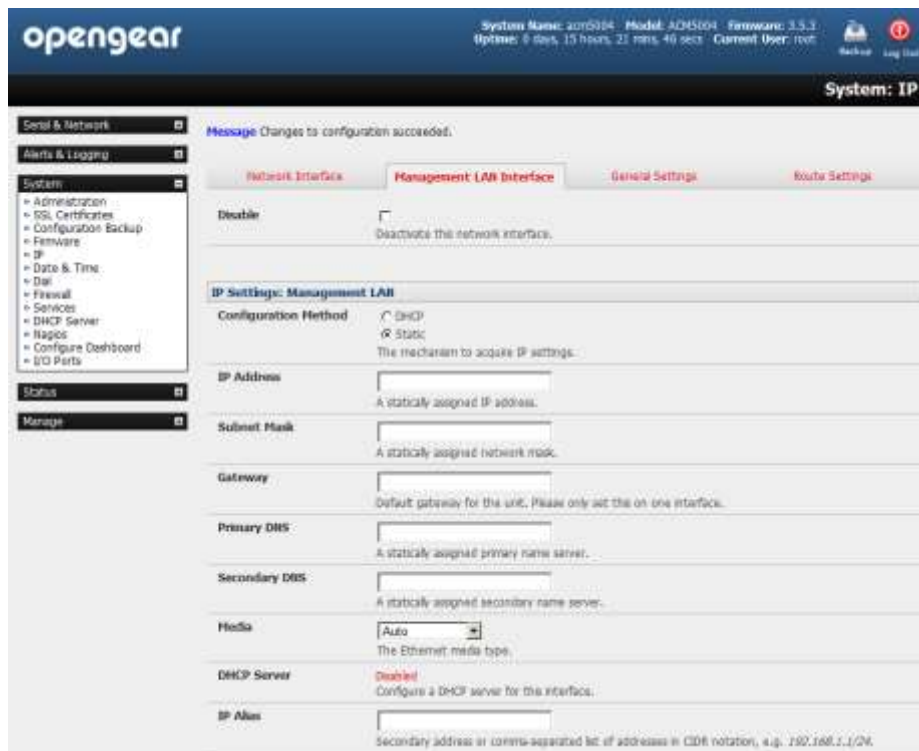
opengear

System Name: acm5004 Model: ACM5004 Firmware: 3.5.3
Uptime: 0 days, 15 hours, 21 mins, 46 secs Current User: root

Backup Log Out

System: IP

Serial & Network

Alerts & Logging

System
» Administration
» SSL Certificates
» Configuration Backup
» Firmware
» IP
» Date & Time
» Dial
» Firewall
» Services
» DHCP Server
» Nagios
» Configure Dashboard
» I/O Ports

Status

Manage

Message Changes to configuration succeeded.

Network Interface | Management LAN Interface | General Settings | Route Settings

Disable
Deactivate this network interface.

IP Settings: Management LAN

Configuration Method
DHCP
Static
The mechanism to acquire IP settings.

IP Address
A statically assigned IP address.

Subnet Mask
A statically assigned network mask.

Gateway
Default gateway for the unit. Please only set this on one interface.

Primary DNS
A statically assigned primary name server.

Secondary DNS
A statically assigned secondary name server.

Media
Auto
The Ethernet media type.

DHCP Server
Disabled
Configure a DHCP server for the interface.

IP Alias
Secondary address or comma-separated list of addresses in CIDR notation, e.g. 192.168.1.1/24.